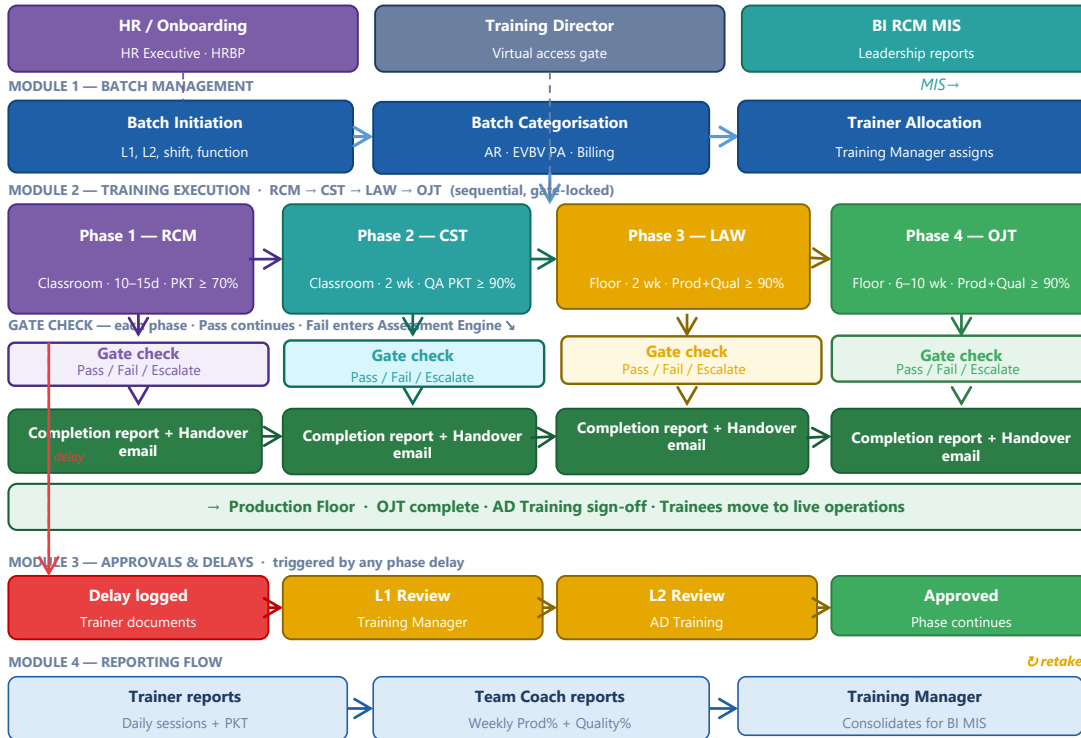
HR / Onboarding
HR Executive · HRBP

Training Director
Virtual access gate

BI RCM MIS
Leadership reports

MODULE 1 — BATCH MANAGEMENT

MIS→

Batch Initiation
L1, L2, shift, function

Batch Categorisation
AR · EVBV PA · Billing

Trainer Allocation
Training Manager assigns

MODULE 2 — TRAINING EXECUTION · RCM → CST → LAW → OJT (sequential, gate-locked)

Phase 1 — RCM
Classroom · 10–15d · PKT ≥ 70%

Phase 2 — CST
Classroom · 2 wk · QA PKT ≥ 90%

Phase 3 — LAW
Floor · 2 wk · Prod+Qual ≥ 90%

Phase 4 — OJT
Floor · 6–10 wk · Prod+Qual ≥ 90%

GATE CHECK — each phase · Pass continues · Fail enters Assessment Engine ↘

Gate check
Pass / Fail / Escalate

Gate check
Pass / Fail / Escalate

Gate check
Pass / Fail / Escalate

Gate check
Pass / Fail / Escalate

Completion report + Handover email

delay

Completion report + Handover email

Completion report + Handover email

Completion report + Handover email

→ Production Floor · OJT complete · AD Training sign-off · Trainees move to live operations

MODULE 3 — APPROVALS & DELAYS · triggered by any phase delay

Delay logged
Trainer documents

L1 Review
Training Manager

L2 Review
AD Training

Approved
Phase continues

MODULE 4 — REPORTING FLOW

↻retake

Trainer reports
Daily sessions + PKT

Team Coach reports
Weekly Prod% + Quality%

Training Manager
Consolidates for BI MIS